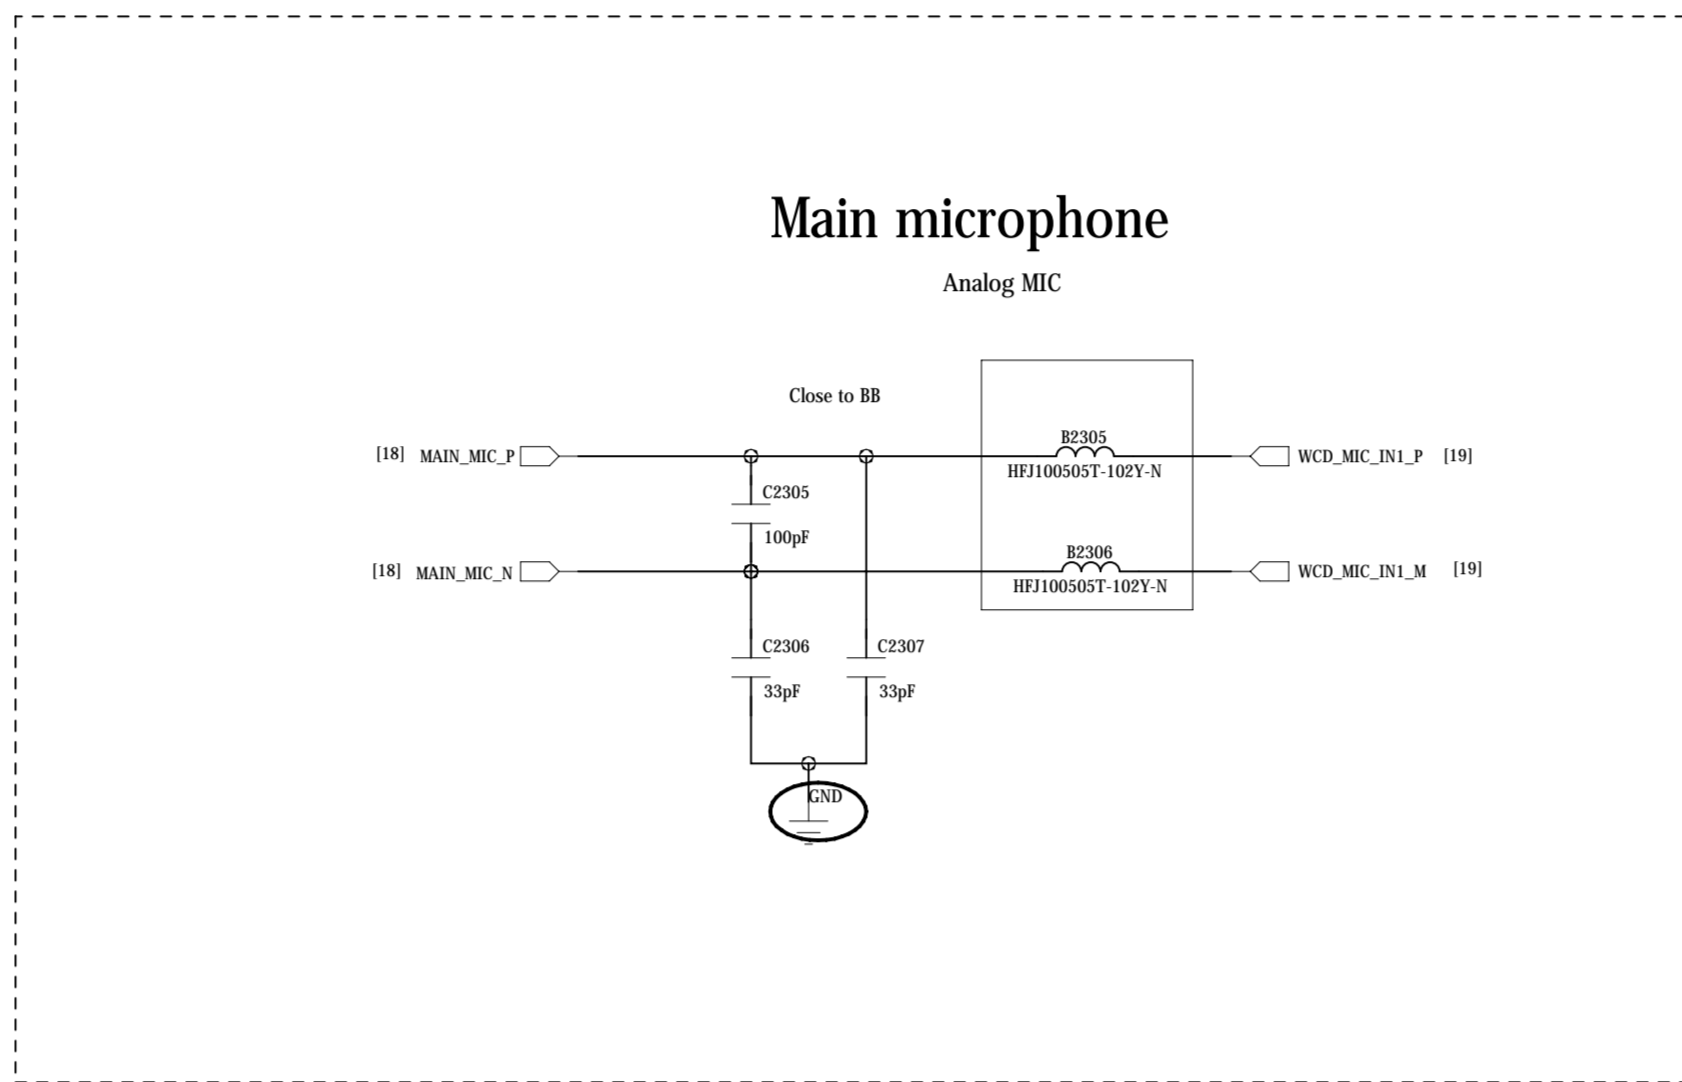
Main microphone

Analog MIC

Close to BB

[18] MAIN_MIC_P

B2305
HFJ100505T-102Y-N

WCD_MIC_IN1_P [19]

C2305
100pF

[18] MAIN_MIC_N

B2306
HFJ100505T-102Y-N

WCD_MIC_IN1_M [19]

C2306
33pF

C2307
33pF

GND